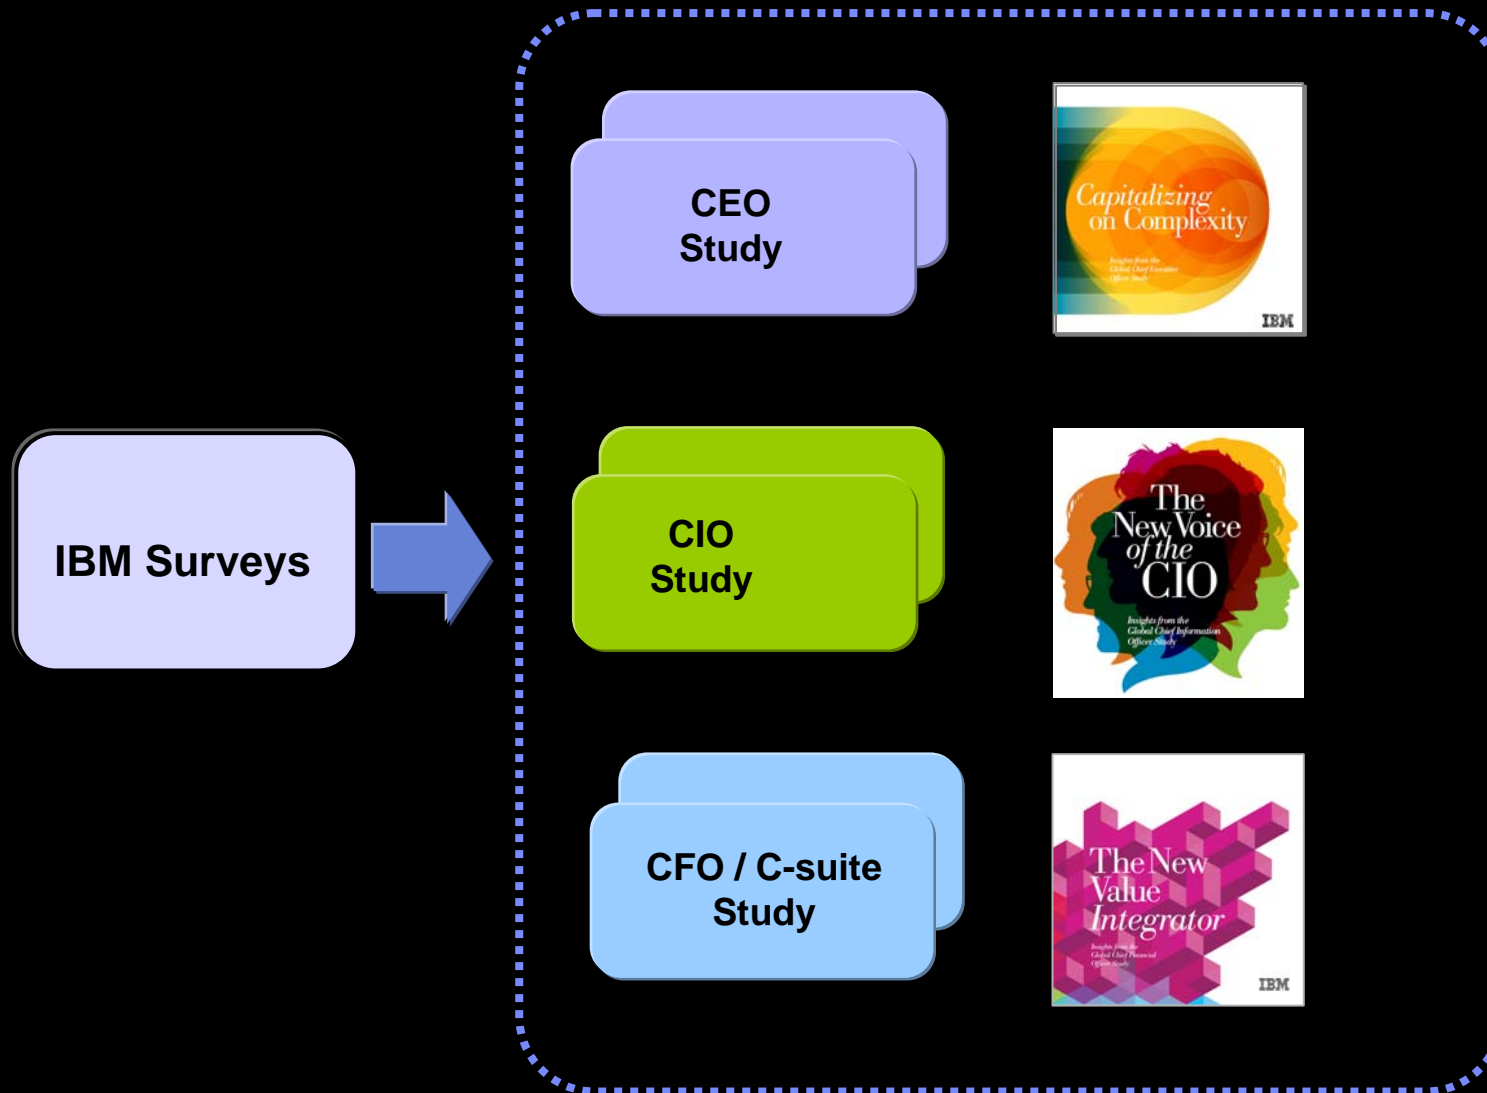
IBM Surveys

CEO Study

Capitalizing on Complexity

Insights from the Global Chief Executive Officer Study

IBM

CIO Study

The New Voice of the CIO

Insights from the Global Chief Information Officer Study

CFO / C-suite Study

The New Value Integrator

Insights from the Global Chief Financial Officer Study

IBM